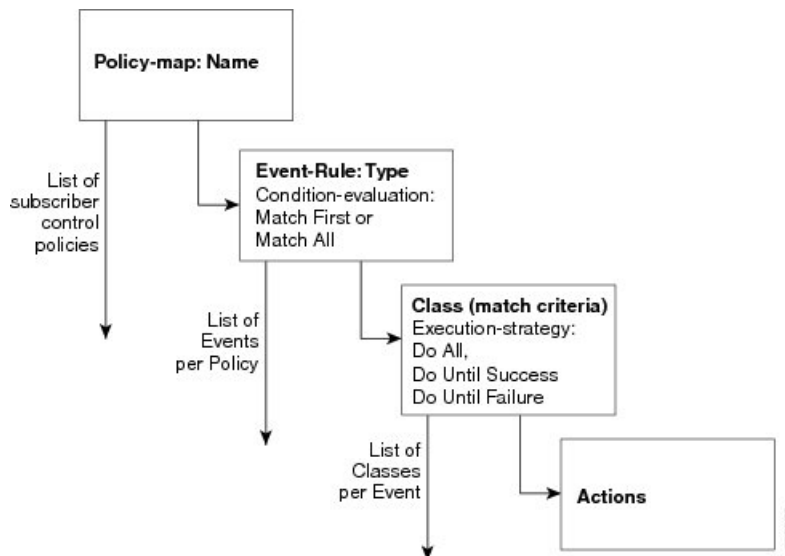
Policy-map: Name

List of subscriber control policies

Event-Rule: Type
Condition-evaluation:
Match First or
Match All

List of Events per Policy

Class (match criteria)
Execution-strategy:
Do All,
Do Until Success
Do Until Failure

List of Classes per Event

Actions